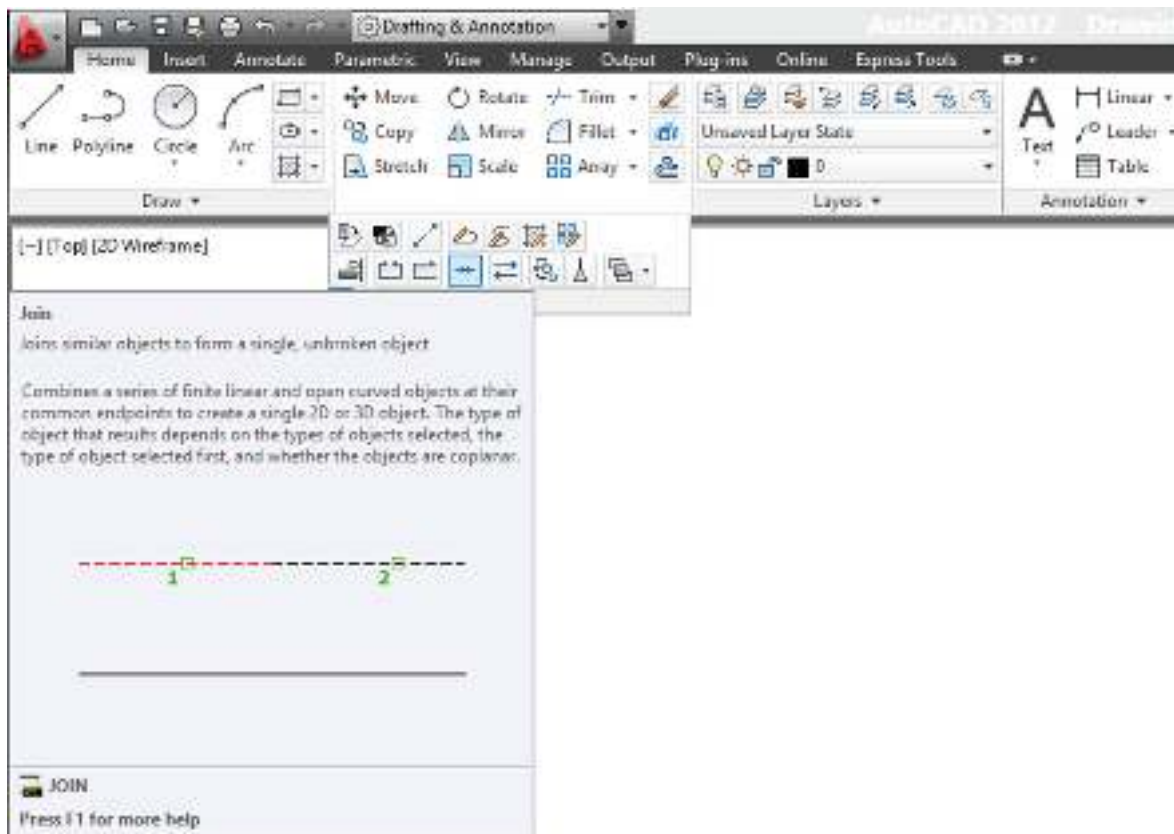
Drafting & Annotation

AutoCAD 2012 Drawi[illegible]

Home Insert Annotate Parametric View Manage Output Plug-ins Online Express Tools

Line Polyline Circle Arc

Move Rotate Trim
Copy Mirror Fillet
Stretch Scale Array

Unsaved Layer State

0

A
Text

Linear
Leader
Table

Draw ▾

Layers ▾

Annotation ▾

[–] [Top] [2D Wireframe]

Join
Joins similar objects to form a single, unbroken object

Combines a series of finite linear and open curved objects at their common endpoints to create a single 2D or 3D object. The type of object that results depends on the types of objects selected, the type of object selected first, and whether the objects are coplanar.

1

2

JOIN
Press F1 for more help